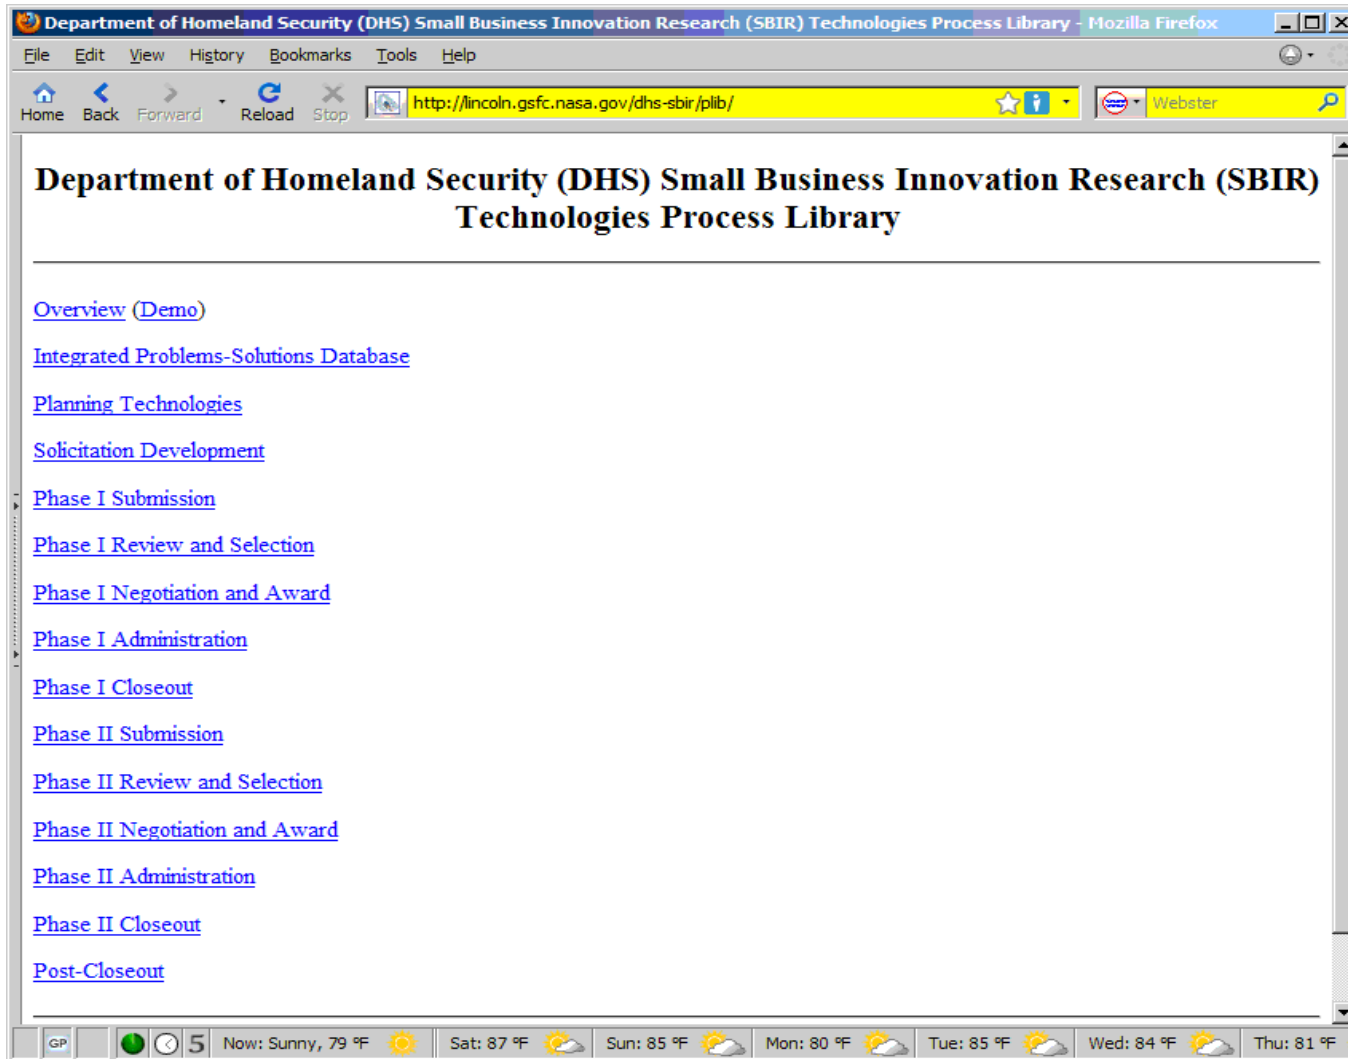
Department of Homeland Security (DHS) Small Business Innovation Research (SBIR) Technologies Process Library - Mozilla Firefox

File Edit View History Bookmarks Tools Help

Home Back Forward Reload Stop http://lincoln.gsfc.nasa.gov/dhs-sbir/plib/ Webster

Department of Homeland Security (DHS) Small Business Innovation Research (SBIR) Technologies Process Library

Overview (Demo)

Integrated Problems-Solutions Database

Planning Technologies

Solicitation Development

Phase I Submission

Phase I Review and Selection

Phase I Negotiation and Award

Phase I Administration

Phase I Closeout

Phase II Submission

Phase II Review and Selection

Phase II Negotiation and Award

Phase II Administration

Phase II Closeout

Post-Closeout

GP 5 Now: Sunny, 79 °F Sat: 87 °F Sun: 85 °F Mon: 80 °F Tue: 85 °F Wed: 84 °F Thu: 81 °F